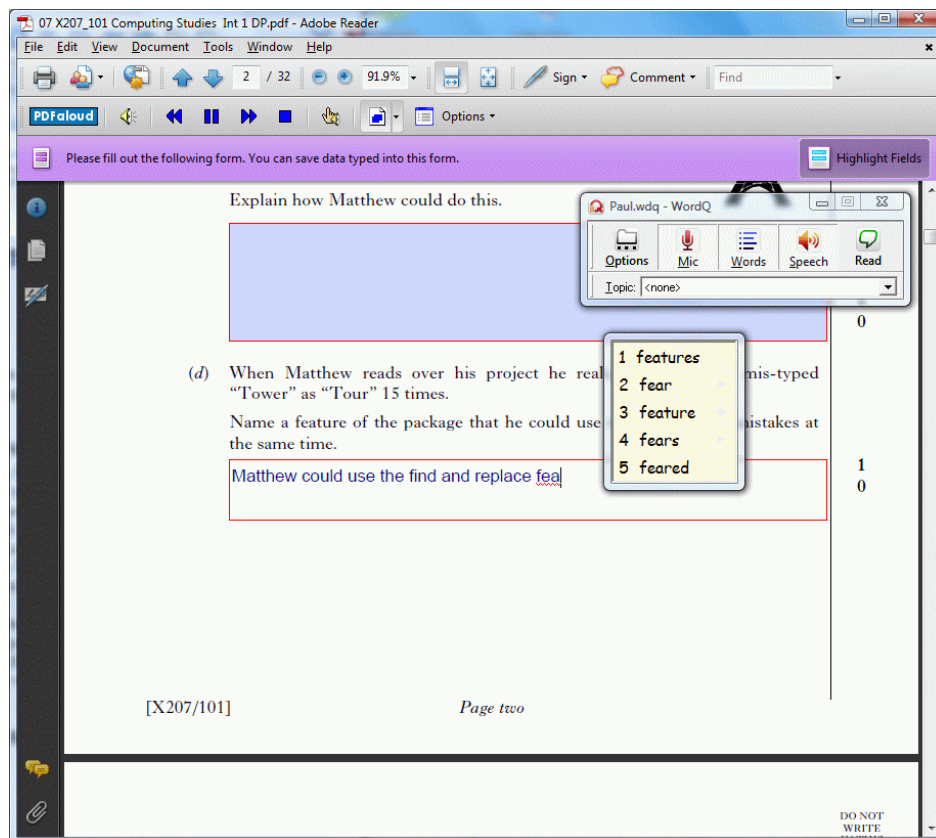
07 X207_101 Computing Studies Int 1 DP.pdf - Adobe Reader
File Edit View Document Tools Window Help
2 / 32 91.9% Sign Comment Find
PDFaloud Options
Please fill out the following form. You can save data typed into this form.
Highlight Fields

Explain how Matthew could do this.

Paul.wdq - WordQ
Options Mic Words Speech Read
Topic: <none>

0

(d) When Matthew reads over his project he real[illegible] mis-typed "Tower" as "Tour" 15 times.

Name a feature of the package that he could use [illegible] mistakes at the same time.

1 features
2 fear
3 feature
4 fears
5 feared

Matthew could use the find and replace fea

1
0

[X207/101] Page two

DO NOT WRITE